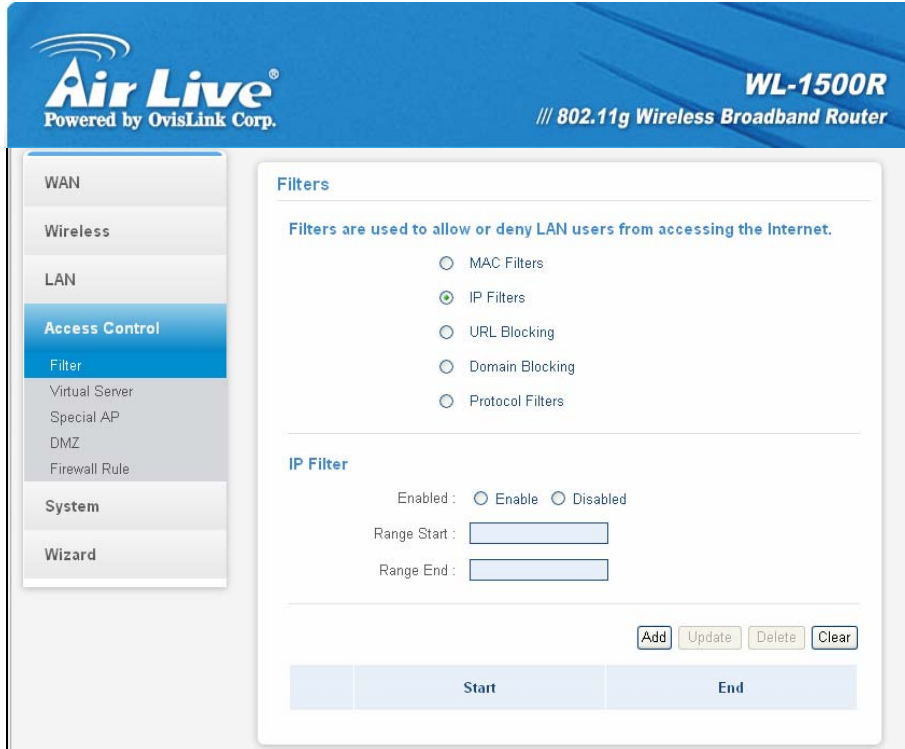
Air Live®
Powered by OvisLink Corp.

WL-1500R
/// 802.11g Wireless Broadband Router

WAN
Wireless
LAN
Access Control
Filter
Virtual Server
Special AP
DMZ
Firewall Rule
System
Wizard

Filters

Filters are used to allow or deny LAN users from accessing the Internet.

MAC Filters
IP Filters
URL Blocking
Domain Blocking
Protocol Filters

IP Filter

Enabled : Enable Disabled
Range Start :
Range End :

Add Update Delete Clear

| | Start | End |
|---|---|---|